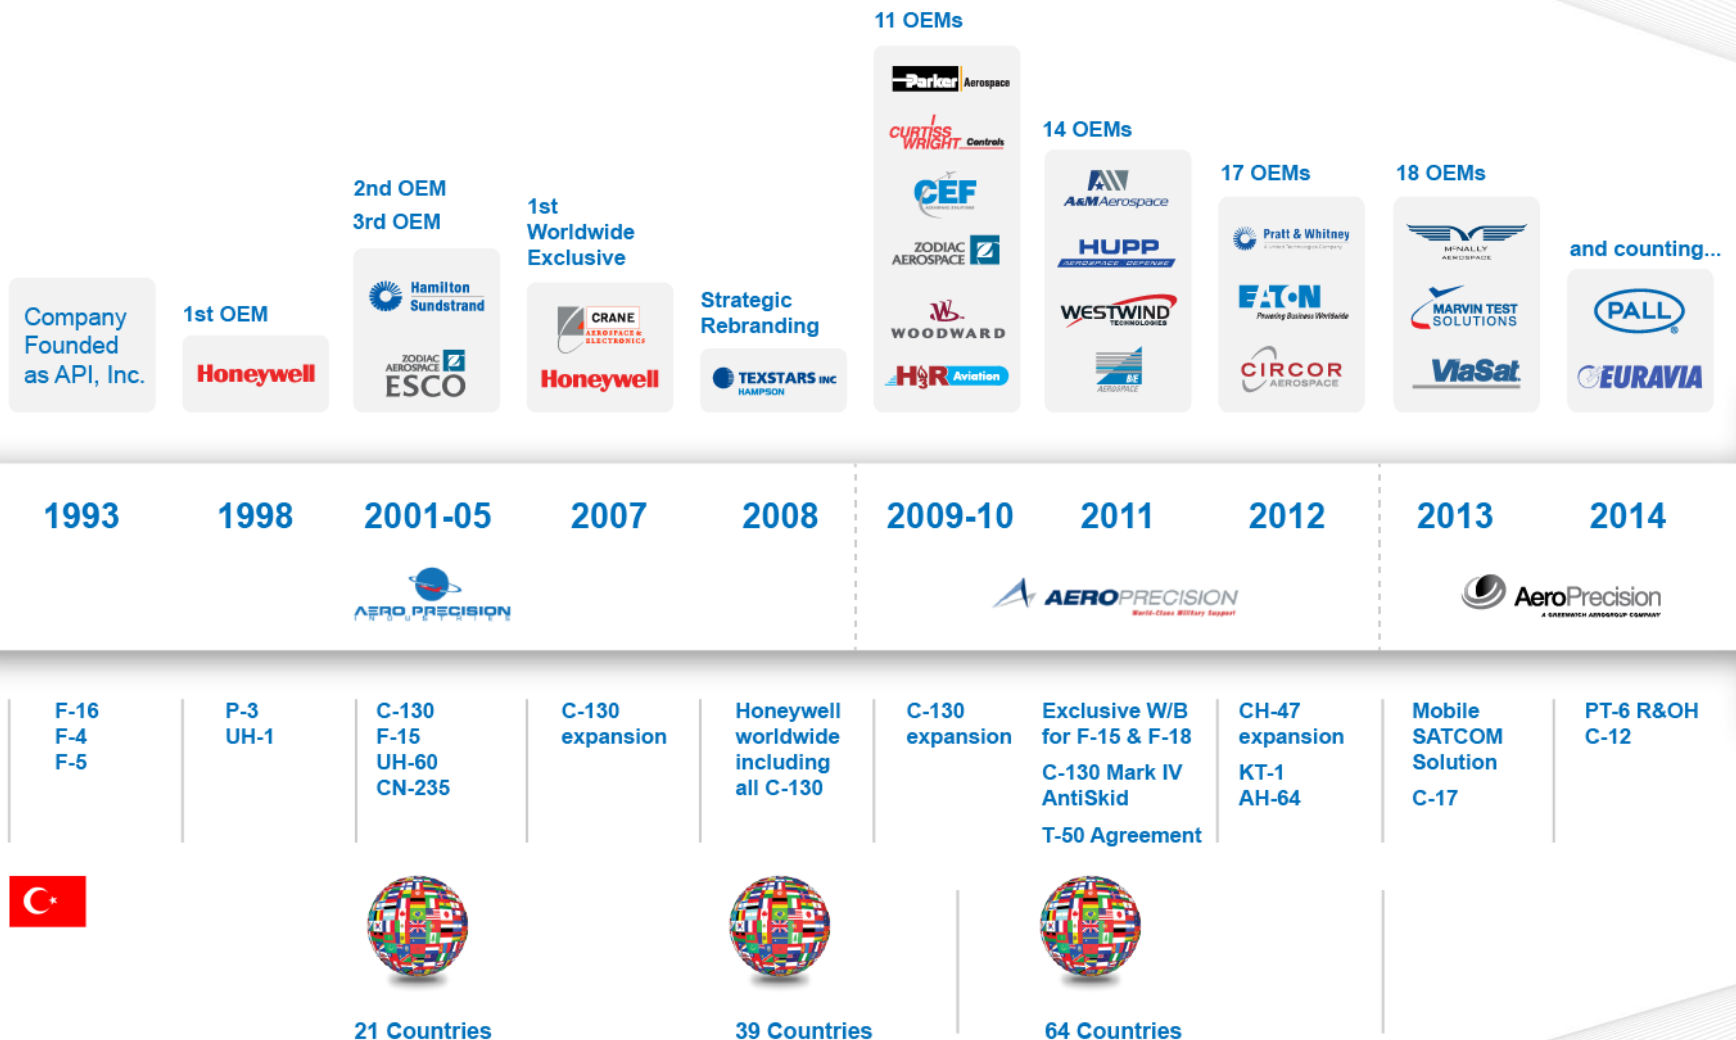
11 OEMs

Parker Aerospace
CURTISS WRIGHT Controls
CEF
ZODIAC AEROSPACE
WOODWARD
H&R Aviation

14 OEMs

A&M Aerospace
HUPP AEROSPACE DEFENSE
WESTWIND TECHNOLOGIES
AE AEROSPACE

17 OEMs

Pratt & Whitney
EATON Powering Business Worldwide
CIRCOR AEROSPACE

18 OEMs

McNALLY AEROSPACE
MARVIN TEST SOLUTIONS
ViaSat

and counting...

PALL
EURAVIA

2nd OEM
3rd OEM

Hamilton Sundstrand
ZODIAC AEROSPACE ESCO

1st Worldwide Exclusive

CRANE AEROSPACE & ELECTRONICS
Honeywell

Strategic Rebranding

TEXSTARS INC HAMPSON

Company Founded as API, Inc.

1st OEM

Honeywell

| 1993 | 1998 | 2001-05 | 2007 | 2008 | 2009-10 | 2011 | 2012 | 2013 | 2014 |
|---|---|---|---|---|---|---|---|---|---|

AERO PRECISION INDUSTRIES

AEROPRECISION World-Class Military Support

AeroPrecision A GREENWICH AEROGROUP COMPANY

F-16
F-4
F-5

P-3
UH-1

C-130
F-15
UH-60
CN-235

C-130 expansion

Honeywell worldwide including all C-130

C-130 expansion

Exclusive W/B for F-15 & F-18
C-130 Mark IV AntiSkid
T-50 Agreement

CH-47 expansion
KT-1
AH-64

Mobile SATCOM Solution
C-17

PT-6 R&OH
C-12

21 Countries

39 Countries

64 Countries